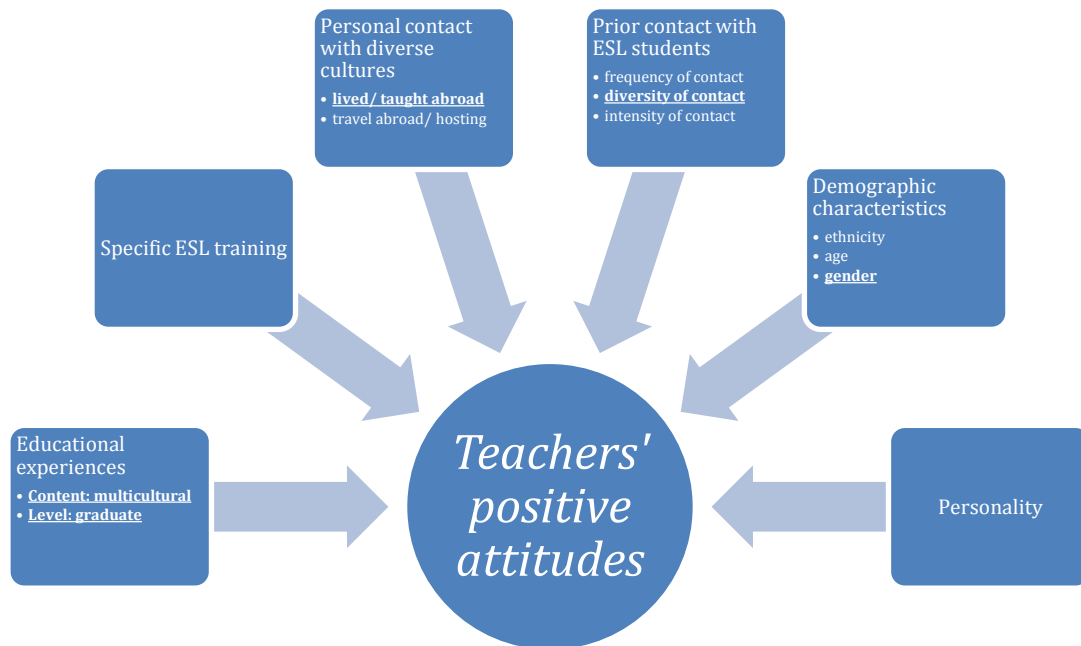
Personal contact with diverse cultures
• lived/ taught abroad
• travel abroad/ hosting

Prior contact with ESL students
• frequency of contact
• diversity of contact
• intensity of contact

Specific ESL training

Demographic characteristics
• ethnicity
• age
• gender

Educational experiences
• Content: multicultural
• Level: graduate

Teachers' positive attitudes

Personality